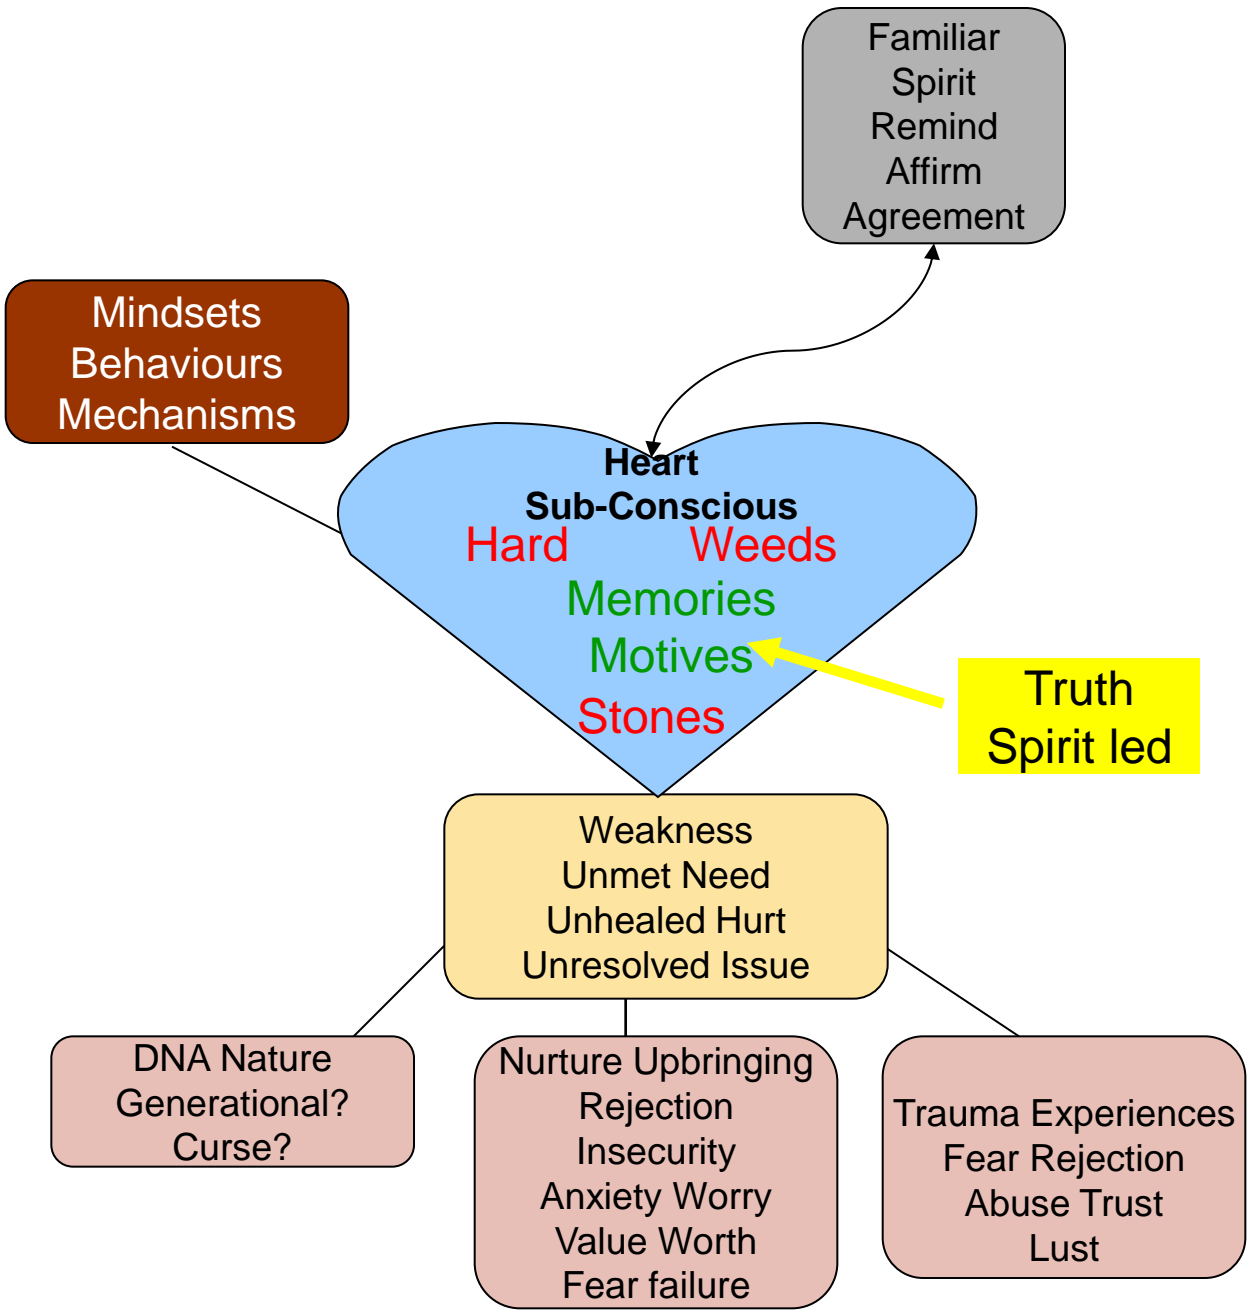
Familiar
Spirit
Remind
Affirm
Agreement

Mindsets
Behaviours
Mechanisms

Heart
Sub-Conscious
Hard Weeds
Memories
Motives
Stones

Truth
Spirit led

Weakness
Unmet Need
Unhealed Hurt
Unresolved Issue

DNA Nature
Generational?
Curse?

Nurture Upbringing
Rejection
Insecurity
Anxiety Worry
Value Worth
Fear failure

Trauma Experiences
Fear Rejection
Abuse Trust
Lust